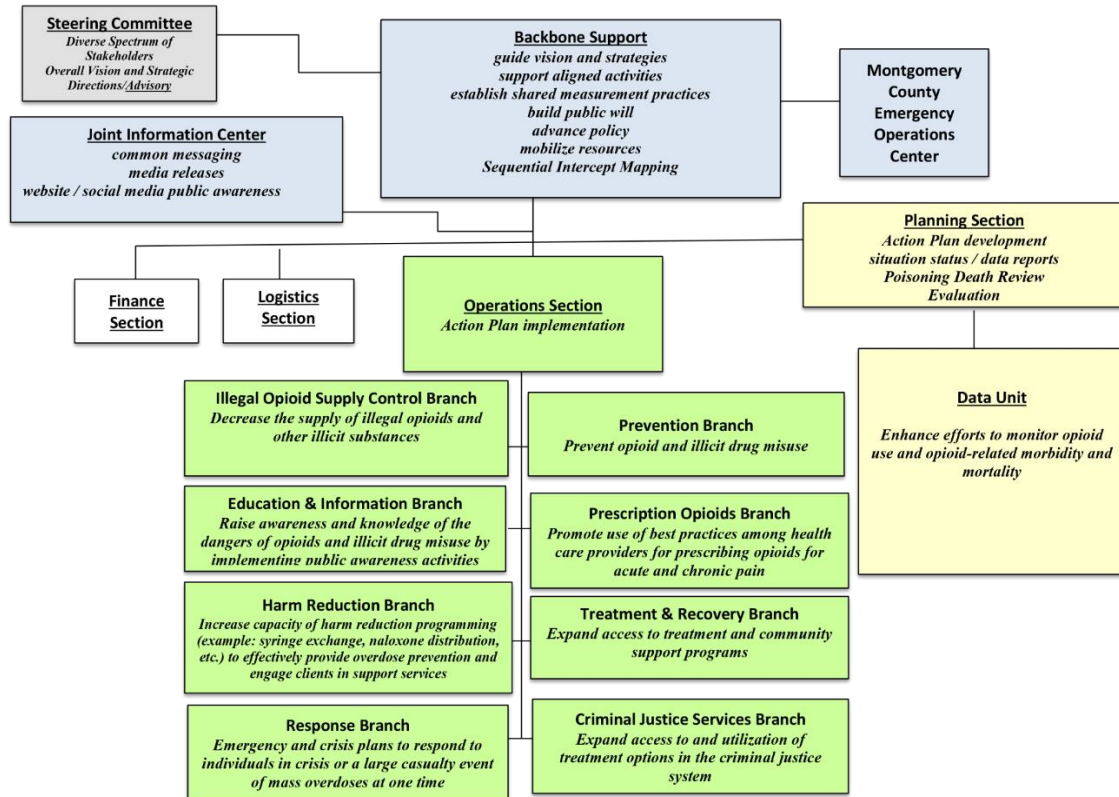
Steering Committee
Diverse Spectrum of Stakeholders
Overall Vision and Strategic Directions/Advisory

Backbone Support
guide vision and strategies
support aligned activities
establish shared measurement practices
build public will
advance policy
mobilize resources
Sequential Intercept Mapping

Montgomery County Emergency Operations Center

Joint Information Center
common messaging
media releases
website / social media public awareness

Planning Section
Action Plan development
situation status / data reports
Poisoning Death Review
Evaluation

Finance Section

Logistics Section

Operations Section
Action Plan implementation

Data Unit
Enhance efforts to monitor opioid use and opioid-related morbidity and mortality

Illegal Opioid Supply Control Branch
Decrease the supply of illegal opioids and other illicit substances

Prevention Branch
Prevent opioid and illicit drug misuse

Education & Information Branch
Raise awareness and knowledge of the dangers of opioids and illicit drug misuse by implementing public awareness activities

Prescription Opioids Branch
Promote use of best practices among health care providers for prescribing opioids for acute and chronic pain

Harm Reduction Branch
Increase capacity of harm reduction programming (example: syringe exchange, naloxone distribution, etc.) to effectively provide overdose prevention and engage clients in support services

Treatment & Recovery Branch
Expand access to treatment and community support programs

Response Branch
Emergency and crisis plans to respond to individuals in crisis or a large casualty event of mass overdoses at one time

Criminal Justice Services Branch
Expand access to and utilization of treatment options in the criminal justice system